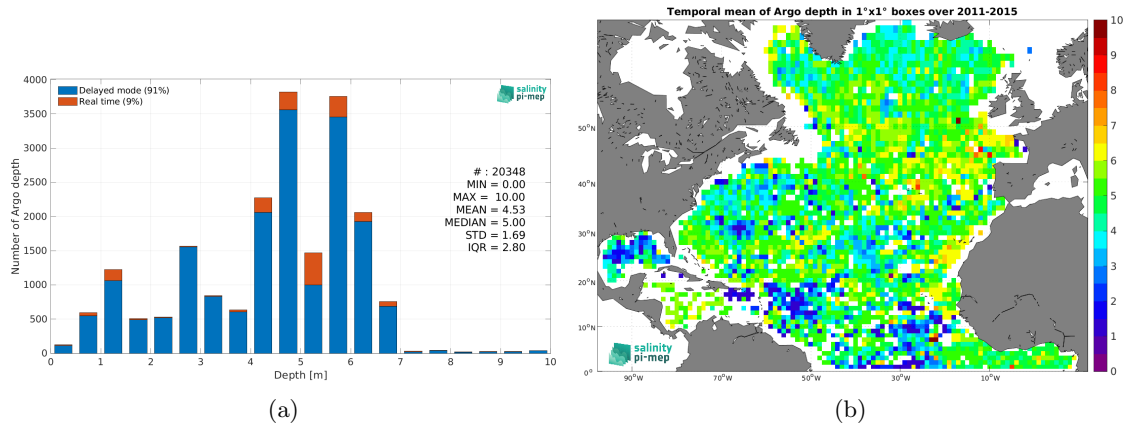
Delayed mode (91%)
Real time (9%)

salinity pi-mep

4000
3500
3000
2500
2000
1500
1000
500
0

Number of Argo depth

# : 20348
MIN = 0.00
MAX = 10.00
MEAN = 4.53
MEDIAN = 5.00
STD = 1.69
IQR = 2.80

0 1 2 3 4 5 6 7 8 9 10
Depth [m]

(a)

Temporal mean of Argo depth in 1°x1° boxes over 2011-2015

50°N
40°N
30°N
20°N
10°N
0°

90°W 70°W 50°W 30°W 10°W

salinity pi-mep

10
9
8
7
6
5
4
3
2
1
0

(b)